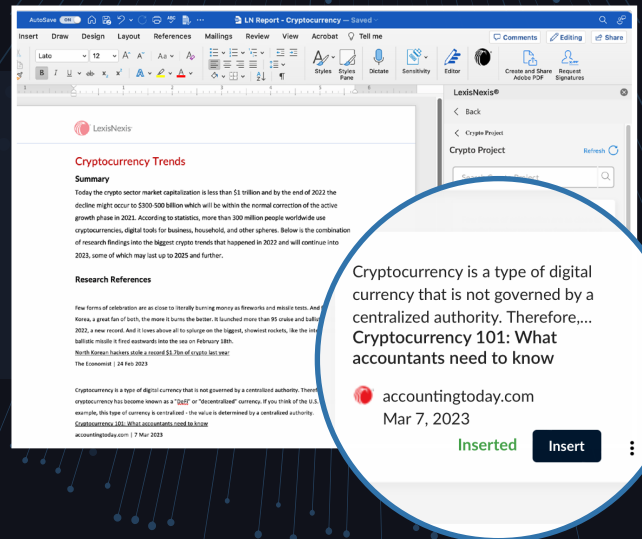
AutoSave ON LN Report - Cryptocurrency — Saved

Insert Draw Design Layout References Mailings Review View Acrobat Tell me

Comments Editing Share

Lato 12

Styles Styles Pane Dictate Sensitivity Editor Create and Share Adobe PDF Request Signatures

LexisNexis®

Back

Crypto Project

Crypto Project Refresh

LexisNexis

Cryptocurrency Trends

Summary

Today the crypto sector market capitalization is less than $1 trillion and by the end of 2022 the decline might occur to $300-500 billion which will be within the normal correction of the active growth phase in 2021. According to statistics, more than 300 million people worldwide use cryptocurrencies, digital tools for business, household, and other spheres. Below is the combination of research findings into the biggest crypto trends that happened in 2022 and will continue into 2023, some of which may last up to 2025 and further.

Research References

Few forms of celebration are as close to literally burning money as fireworks and missile tests. And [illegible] Korea, a great fan of both, the more it burns the better. It launched more than 95 cruise and ballis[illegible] 2022, a new record. And it loves above all to splurge on the biggest, showiest rockets, like the inte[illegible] ballistic missile it fired eastwards into the sea on February 18th.

North Korean hackers stole a record $1.7bn of crypto last year

The Economist | 24 Feb 2023

Cryptocurrency is a type of digital currency that is not governed by a centralized authority. Theref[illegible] cryptocurrency has become known as a "DeFi" or "decentralized" currency. If you think of the U.S. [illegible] example, this type of currency is centralized - the value is determined by a centralized authority.

Cryptocurrency 101: What accountants need to know

accountingtoday.com | 7 Mar 2023

Cryptocurrency is a type of digital currency that is not governed by a centralized authority. Therefore,...

Cryptocurrency 101: What accountants need to know

accountingtoday.com

Mar 7, 2023

Inserted

Insert